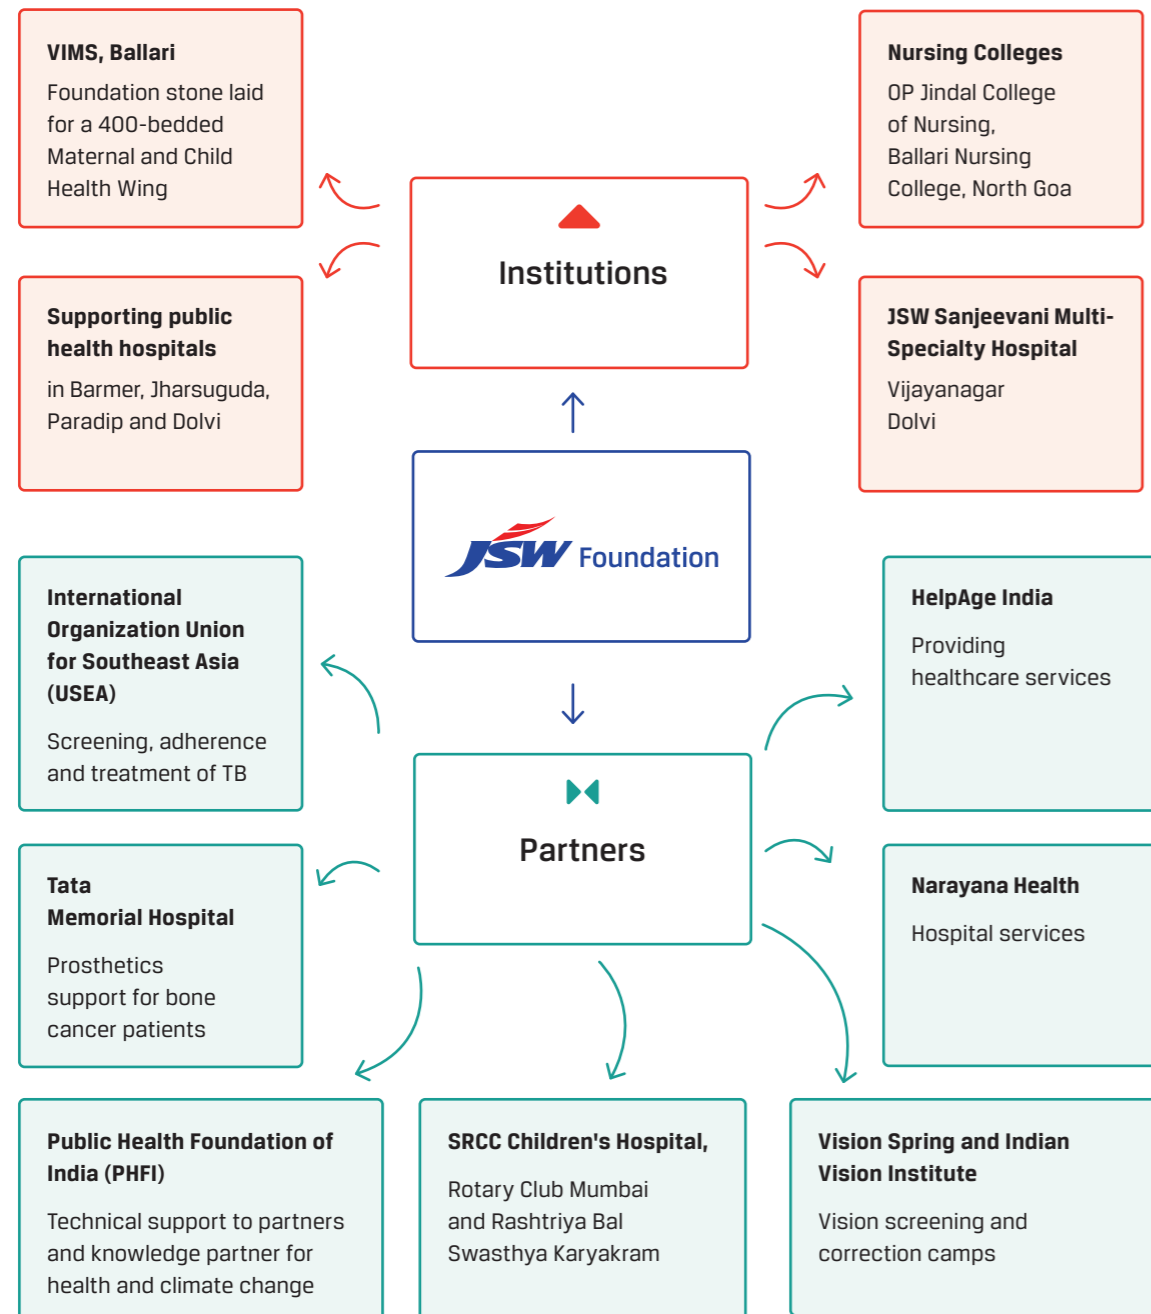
VIMS, Ballari

Foundation stone laid for a 400-bedded Maternal and Child Health Wing

Institutions

Nursing Colleges

OP Jindal College of Nursing, Ballari Nursing College, North Goa

Supporting public health hospitals

in Barmer, Jharsuguda, Paradip and Dolvi

JSW Sanjeevani Multi-Specialty Hospital

Vijayanagar Dolvi

JSW Foundation

International Organization Union for Southeast Asia (USEA)

Screening, adherence and treatment of TB

HelpAge India

Providing healthcare services

Partners

Tata Memorial Hospital

Prosthetics support for bone cancer patients

Narayana Health

Hospital services

Public Health Foundation of India (PHFI)

Technical support to partners and knowledge partner for health and climate change

SRCC Children's Hospital,

Rotary Club Mumbai and Rashtriya Bal Swasthya Karyakram

Vision Spring and Indian Vision Institute

Vision screening and correction camps